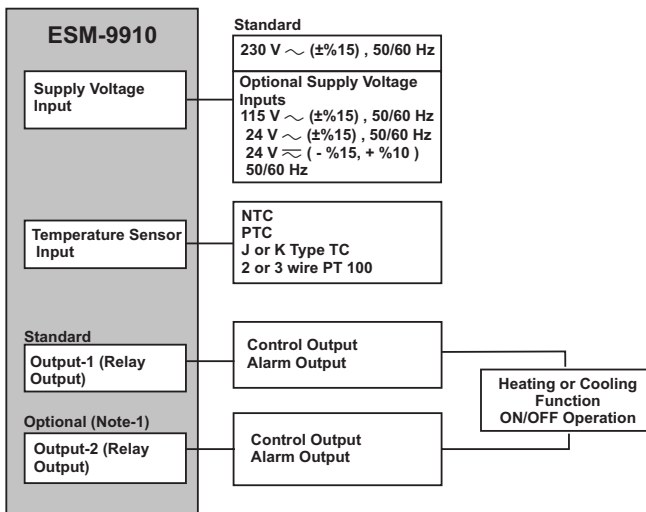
ESM-9910

Supply Voltage Input

Standard

230 V $\sim$ (±%15) , 50/60 Hz

Optional Supply Voltage Inputs
115 V $\sim$ (±%15) , 50/60 Hz
24 V $\sim$ (±%15) , 50/60 Hz
24 V $\eqsim$ ( - %15, + %10 ) 50/60 Hz

Temperature Sensor Input

NTC
PTC
J or K Type TC
2 or 3 wire PT 100

Standard
Output-1 (Relay Output)

Control Output
Alarm Output

Heating or Cooling Function
ON/OFF Operation

Optional (Note-1)
Output-2 (Relay Output)

Control Output
Alarm Output